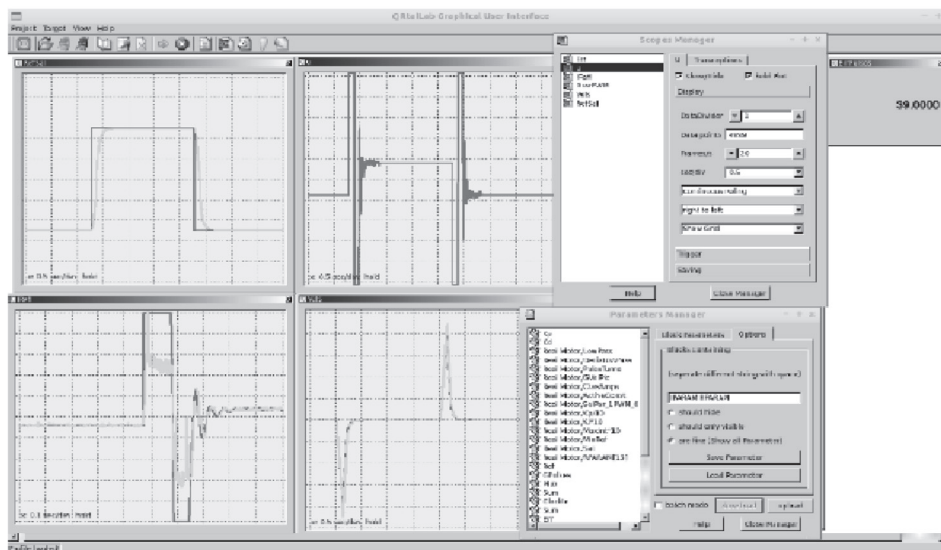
QRtaiLab Graphical User Interface

Project Target View Help

Scopes Manager

Int
u
Ref1
U outPWM
Vels
RefSat

u | Trace options |
Show/Hide
Hold Plot
Display

Data/Divider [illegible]
Data points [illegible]
Frames/s 20
Sec/div 0.5
Continuous rolling
right to left
Show Grid
Trigger
Saving

Help
Close Manager

39.0000

Parameters Manager

Block Parameters | Options |
Block Filtering
(separate different strings with space)
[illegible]
Should Hide
Should show visible
no filter (show all Parameter)
Save Parameter
Load Parameter

Cc
Cd
Real-Motor/Low Pass
Real-Motor/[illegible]
Real-Motor/Pulse/Turns
Real-Motor/Sub Pic
Real-Motor/ClueRamp
Real-Motor/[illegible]
Real-Motor/DutPer_LPWM_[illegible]
Real-Motor/Kp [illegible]
Real-Motor/KP10
Real-Motor/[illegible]
Real-Motor/Mo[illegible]
Real-Motor/Sat
Real-Motor/PARAM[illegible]
Ref
Offset
Plus
Sum
Flexible
Sum
ST

Batch mode
Download
Upload
Help
Close Manager

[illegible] 0.5 sec/div Hold
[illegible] 0.5 sec/div Hold
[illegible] 0.5 sec/div Hold
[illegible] 0.5 sec/div Hold